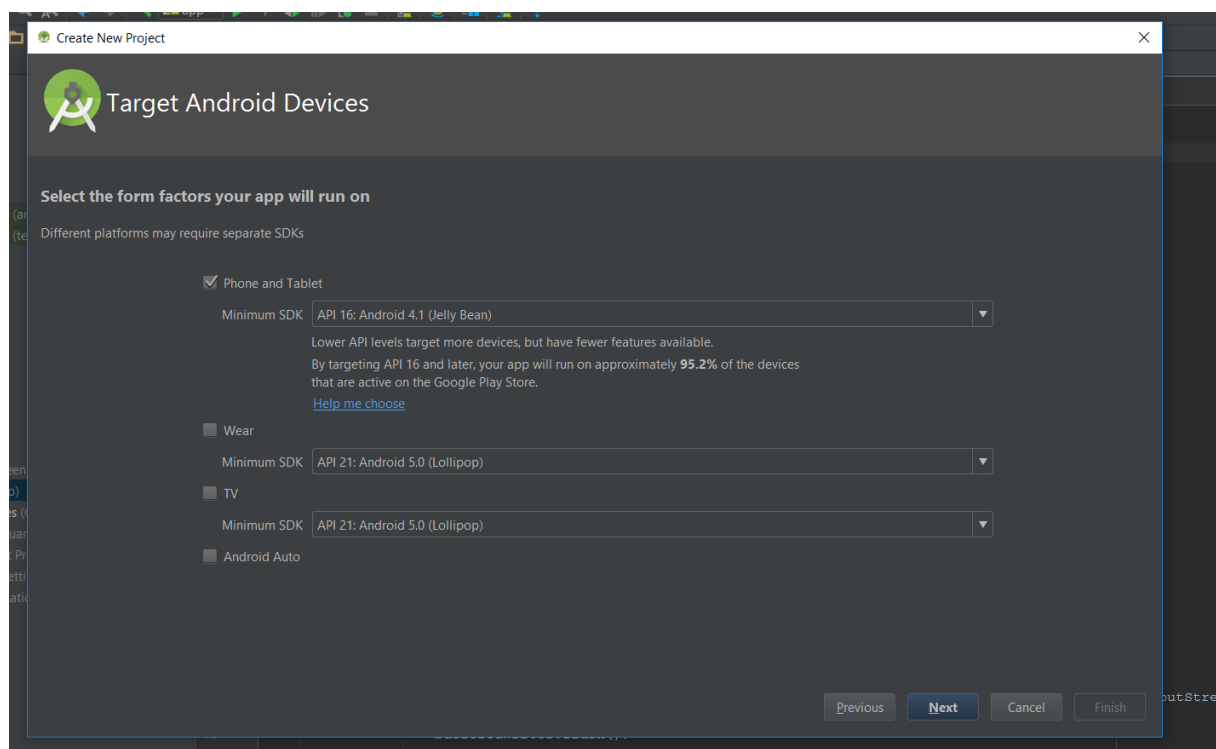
Create New Project

Target Android Devices

Select the form factors your app will run on

Different platforms may require separate SDKs

Phone and Tablet

Minimum SDK API 16: Android 4.1 (Jelly Bean)

Lower API levels target more devices, but have fewer features available.

By targeting API 16 and later, your app will run on approximately **95.2%** of the devices that are active on the Google Play Store.

Help me choose

Wear

Minimum SDK API 21: Android 5.0 (Lollipop)

TV

Minimum SDK API 21: Android 5.0 (Lollipop)

Android Auto

Previous Next Cancel Finish